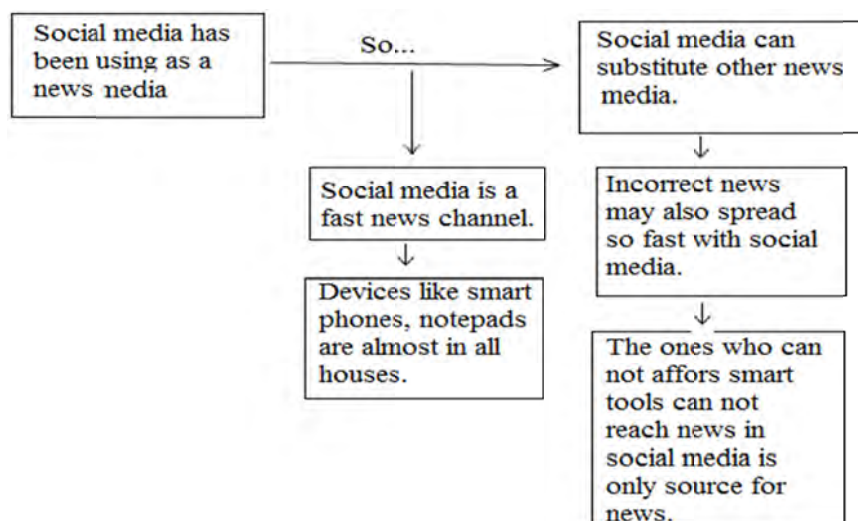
Social media has been using as a news nedia

So...

Social media can substitute other news media.

Social media is a fast news channel.

Devices like smart phones, notepads are almost in all houses.

Incorrect news may also spread so fast with social media.

The ones who can not affors smart tools can not reach news in social media is only source for news.